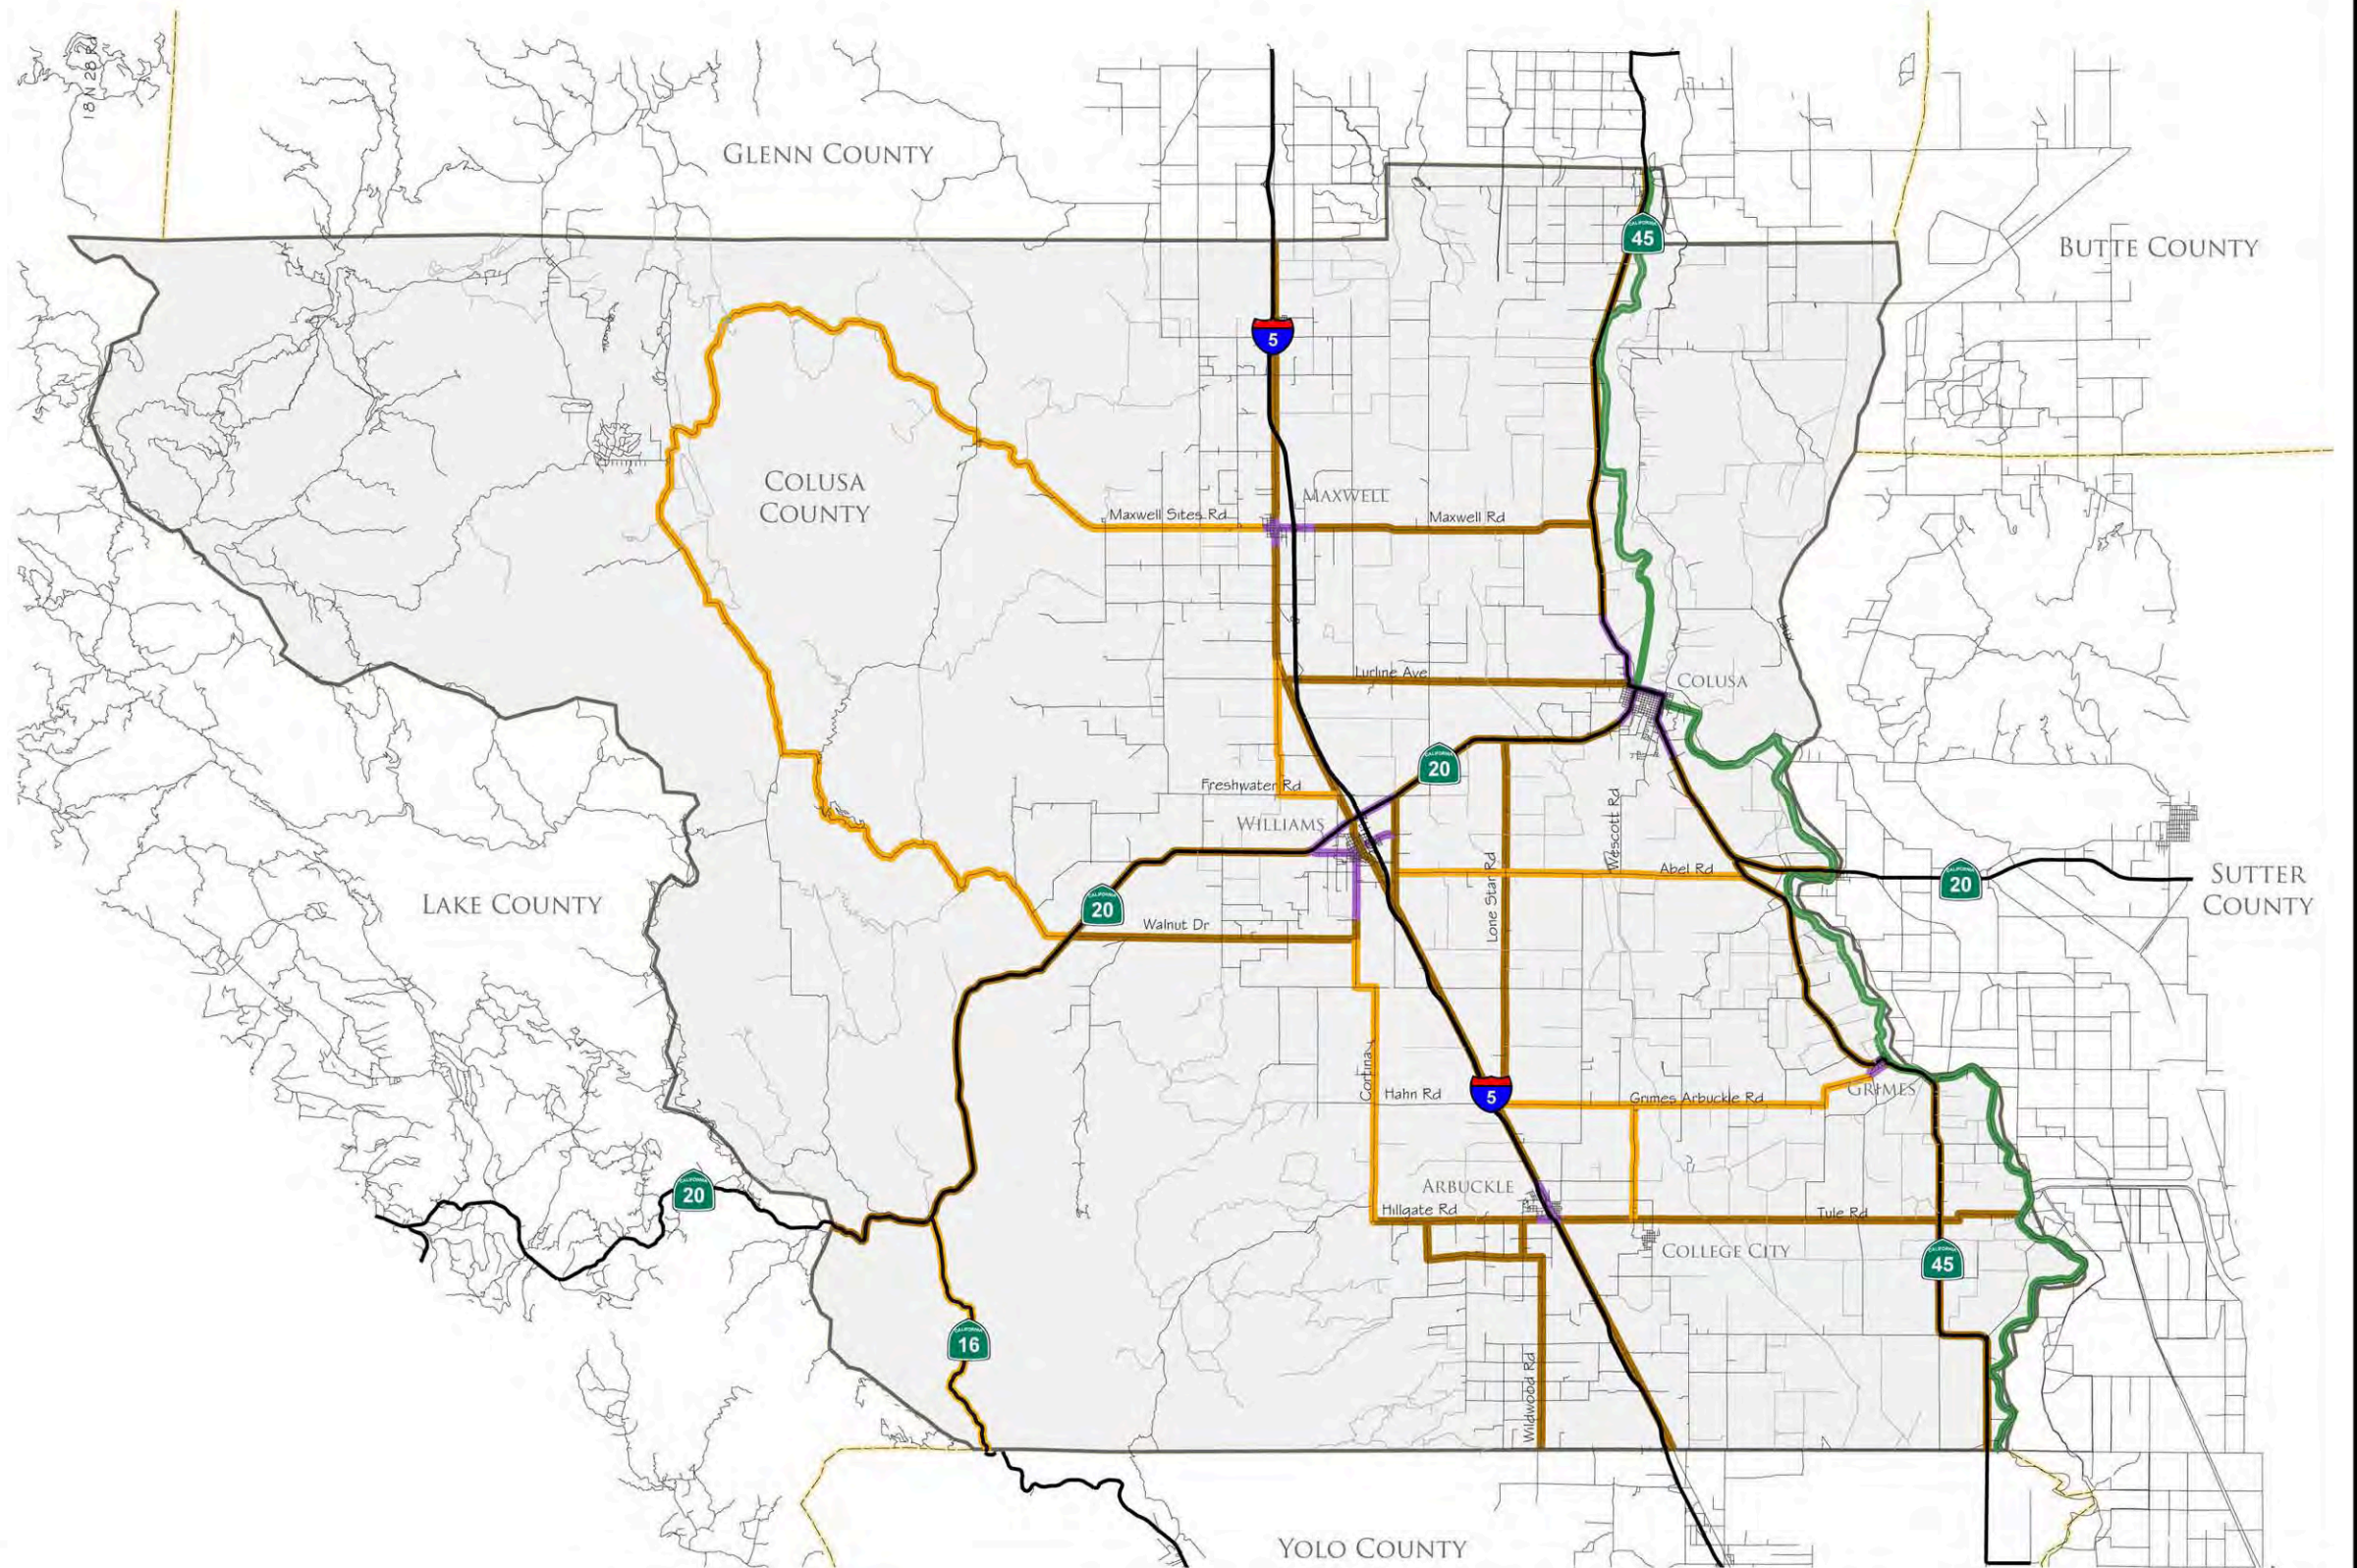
18N 28 Rd

Glenn County

Butte County

45

5

Colusa County

Maxwell

Maxwell Sites Rd

Maxwell Rd

Lurline Ave

Colusa

20

Freshwater Rd

Williams

Wescott Rd

Lone Star Rd

Abel Rd

20

Sutter County

Lake County

20

Walnut Dr

Cortina

Hahn Rd

5

Grimes Arbuckle Rd

Grimes

Arbuckle

Hillgate Rd

Tule Rd

College City

45

20

16

Wildwood Rd

Yolo County